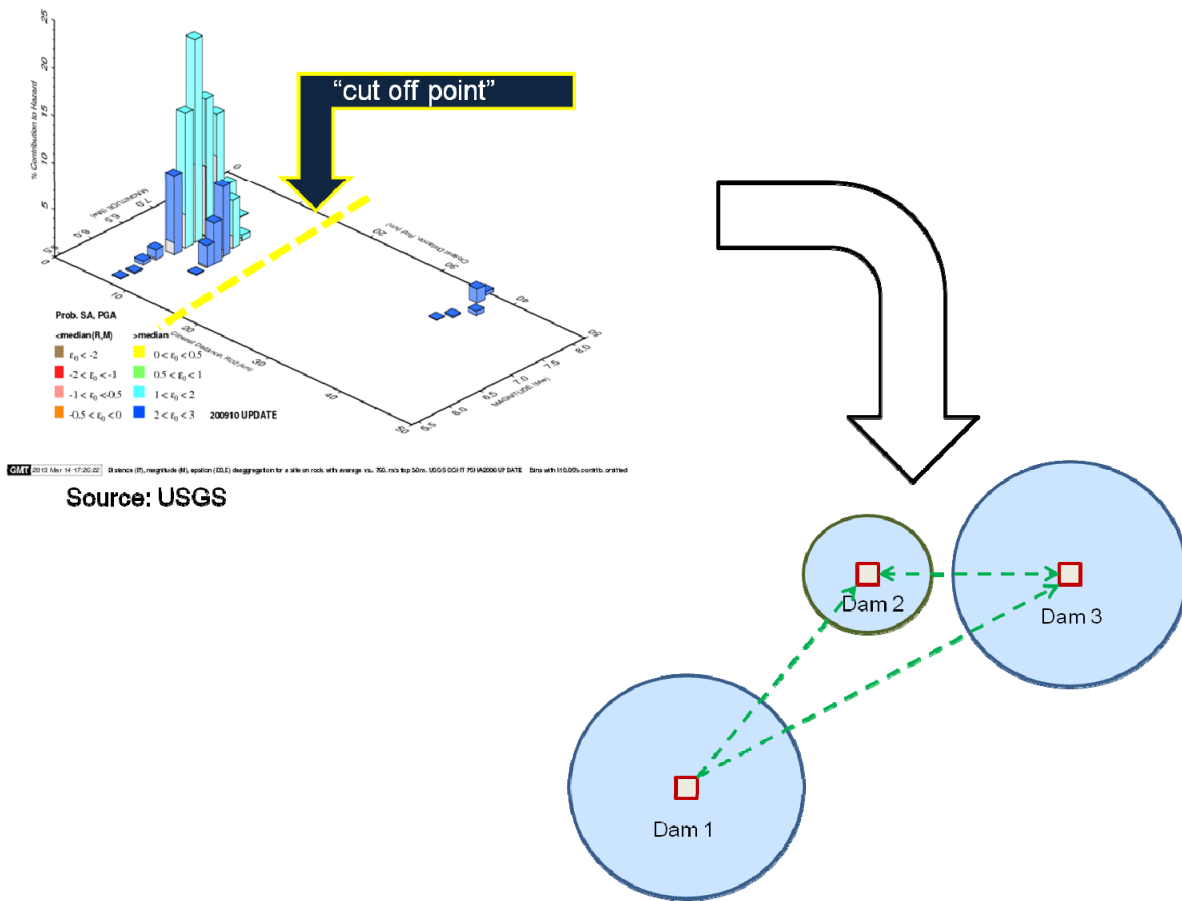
"cut off point"

25
20
15
10
5
0
% Contribution to Hazard

MAGNITUDE (Mw)
7.0
6.5
6.0
5.5

0
10
20
30
40
50
Closest Distance, Rrd (km)

0
10
20
30
40
50
Closest Distance, Rrd (km)

6.5
6.0
6.5
7.0
7.5
8.0
MAGNITUDE (Mw)

Prob. SA, PGA
<median(R,M)
$\varepsilon_0 < -2$
$-2 < \varepsilon_0 < -1$
$-1 < \varepsilon_0 < -0.5$
$-0.5 < \varepsilon_0 < 0$
>median
$0 < \varepsilon_0 < 0.5$
$0.5 < \varepsilon_0 < 1$
$1 < \varepsilon_0 < 2$
$2 < \varepsilon_0 < 3$
200910 UPDATE

GMT 2013 Mar 14 17:26:22 Distance (R), magnitude (M), epsilon (E0,E) deaggregation for a site on rock with average vs= 760. m/s top 30 m. USGS CGHT PSHA2008 UPDATE Bins with lt 0.05% contrib. omitted

Source: USGS

Dam 2
Dam 3
Dam 1